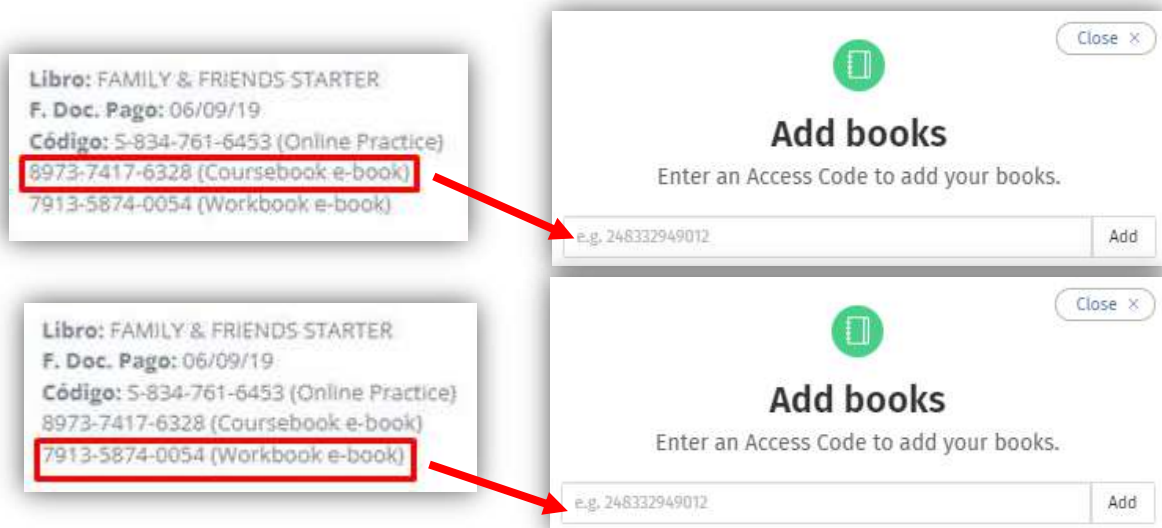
**Libro:** FAMILY & FRIENDS STARTER
**F. Doc. Pago:** 06/09/19
**Código:** 5-834-761-6453 (Online Practice)
8973-7417-6328 (Coursebook e-book)
7913-5874-0054 (Workbook e-book)

Close ×

Add books

Enter an Access Code to add your books.

e.g. 248332949012

Add

**Libro:** FAMILY & FRIENDS STARTER
**F. Doc. Pago:** 06/09/19
**Código:** 5-834-761-6453 (Online Practice)
8973-7417-6328 (Coursebook e-book)
7913-5874-0054 (Workbook e-book)

Close ×

Add books

Enter an Access Code to add your books.

e.g. 248332949012

Add